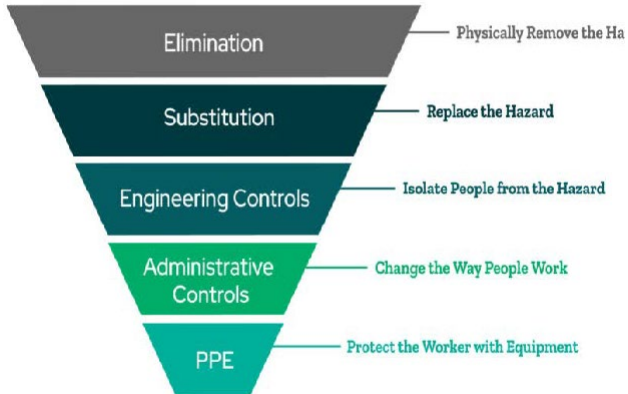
Elimination
Physically Remove the Ha

Substitution
Replace the Hazard

Engineering Controls
Isolate People from the Hazard

Administrative Controls
Change the Way People Work

PPE
Protect the Worker with Equipment